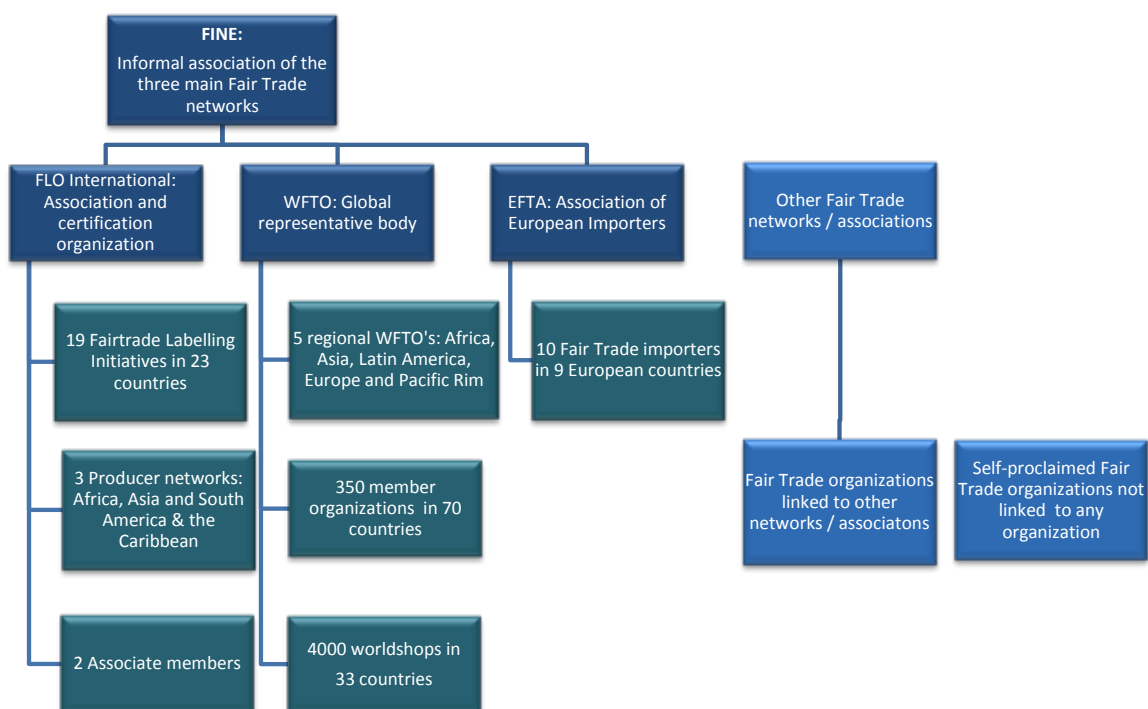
FINE:
Informal association of the three main Fair Trade networks

FLO International: Association and certification organization

19 Fairtrade Labelling Initiatives in 23 countries

3 Producer networks: Africa, Asia and South America & the Caribbean

2 Associate members

WFTO: Global representative body

5 regional WFTO's: Africa, Asia, Latin America, Europe and Pacific Rim

350 member organizations in 70 countries

4000 worldshops in 33 countries

EFTA: Association of European Importers

10 Fair Trade importers in 9 European countries

Other Fair Trade networks / associations

Fair Trade organizations linked to other networks / associatons

Self-proclaimed Fair Trade organizations not linked to any organization